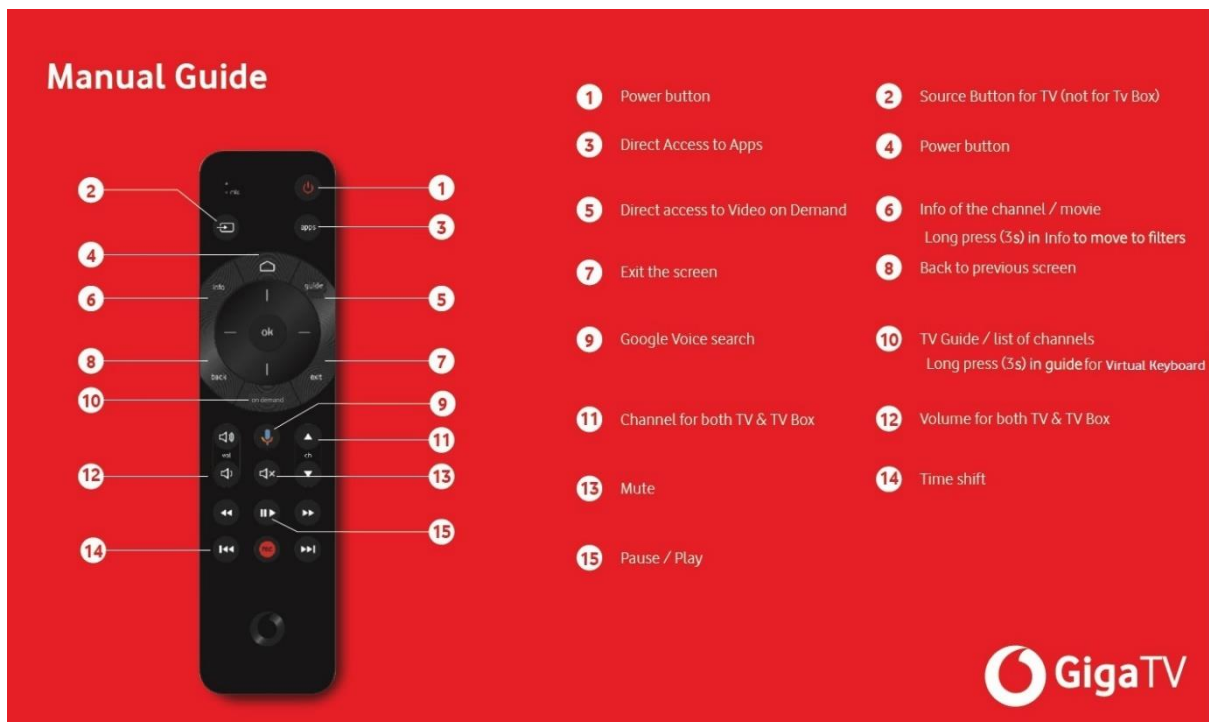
Manual Guide

2
1
3
4
6
5
8
7
10
9
11
12
13
15
14

apps
info
guide
ok
back
exit
on demand
vol
ch

1 Power button
2 Source Button for TV (not for Tv Box)
3 Direct Access to Apps
4 Power button
5 Direct access to Video on Demand
6 Info of the channel / movie
Long press (3s) in Info to move to filters
7 Exit the screen
8 Back to previous screen
9 Google Voice search
10 TV Guide / list of channels
Long press (3s) in guide for Virtual Keyboard
11 Channel for both TV & TV Box
12 Volume for both TV & TV Box
13 Mute
14 Time shift
15 Pause / Play

GigaTV